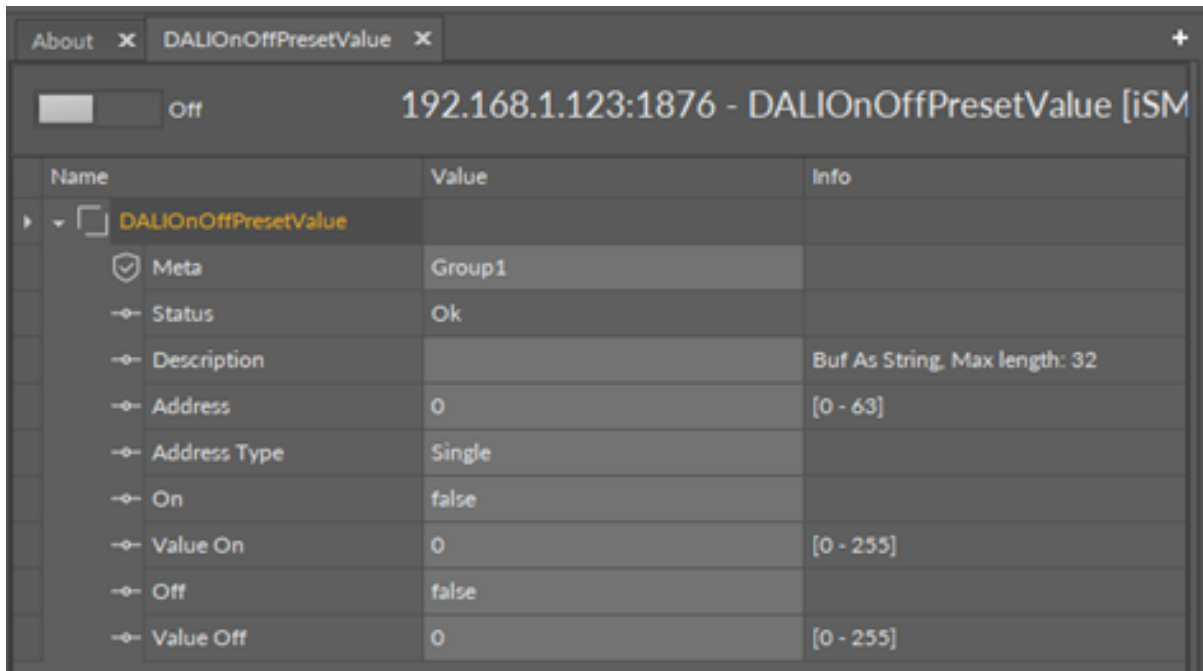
About ✕ DALIOnOffPresetValue ✕ +

Off 192.168.1.123:1876 - DALIOnOffPresetValue [iSM

| Name | Value | Info |
|---|---|---|
| DALIOnOffPresetValue | | |
| Meta | Group1 | |
| Status | Ok | |
| Description | | Buf As String, Max length: 32 |
| Address | 0 | [0 - 63] |
| Address Type | Single | |
| On | false | |
| Value On | 0 | [0 - 255] |
| Off | false | |
| Value Off | 0 | [0 - 255] |